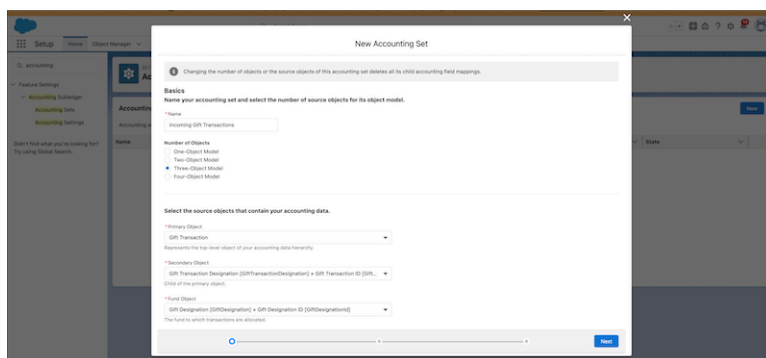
Setup Home Object Manager

Q accounting

Feature Settings
Accounting Subledger
Accounting Sets
Accounting Settings

Didn't find what you're looking for? Try using Global Search.

Ac

Accountin
Accounting s
Name

New
State

New Accounting Set

Changing the number of objects or the source objects of this accounting set deletes all its child accounting field mappings.

Basics
Name your accounting set and select the number of source objects for its object model.

*Name
Incoming Gift Transactions

Number of Objects
One-Object Model
Two-Object Model
Three-Object Model
Four-Object Model

Select the source objects that contain your accounting data.

*Primary Object
Gift Transaction
Represents the top-level object of your accounting data hierarchy.

*Secondary Object
Gift Transaction Designation (GiftTransactionDesignation) > Gift Transaction ID (Gift...
Child of the primary object.

*Fund Object
Gift Designation (GiftDesignation) > Gift Designation ID (GiftDesignationId)
The fund to which transactions are allocated.

Next